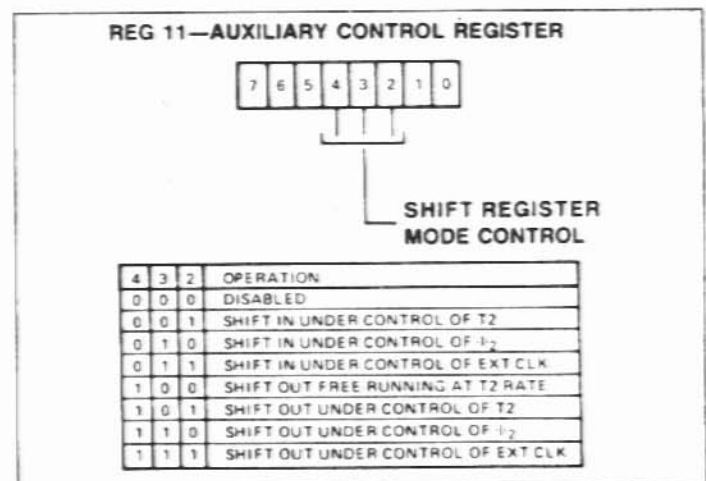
REG 11—AUXILIARY CONTROL REGISTER

| 7 | 6 | 5 | 4 | 3 | 2 | 1 | 0 |
|---|---|---|---|---|---|---|---|

SHIFT REGISTER MODE CONTROL

| 4 | 3 | 2 | OPERATION |
|---|---|---|---|
| 0 | 0 | 0 | DISABLED |
| 0 | 0 | 1 | SHIFT IN UNDER CONTROL OF T2 |
| 0 | 1 | 0 | SHIFT IN UNDER CONTROL OF $\phi_2$ |
| 0 | 1 | 1 | SHIFT IN UNDER CONTROL OF EXT CLK |
| 1 | 0 | 0 | SHIFT OUT FREE RUNNING AT T2 RATE |
| 1 | 0 | 1 | SHIFT OUT UNDER CONTROL OF T2 |
| 1 | 1 | 0 | SHIFT OUT UNDER CONTROL OF $\phi_2$ |
| 1 | 1 | 1 | SHIFT OUT UNDER CONTROL OF EXT CLK |